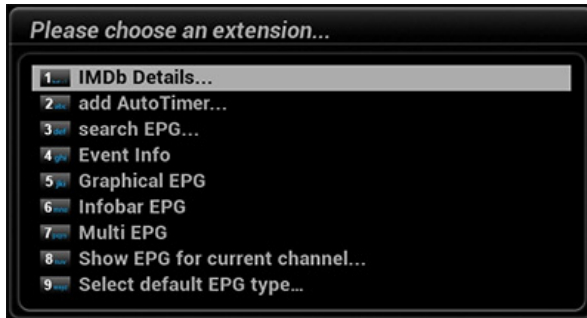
Please choose an extension...

1 IMDb Details...
2 add AutoTimer...
3 search EPG...
4 Event Info
5 Graphical EPG
6 Infobar EPG
7 Multi EPG
8 Show EPG for current channel...
9 Select default EPG type...